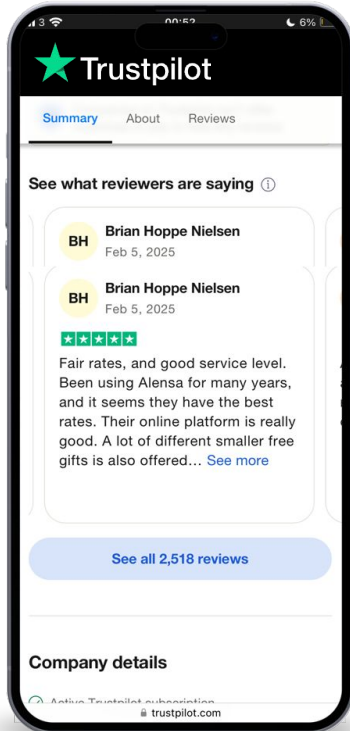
3 00:52 6%

Trustpilot

Summary About Reviews

See what reviewers are saying ⓘ

BH Brian Hoppe Nielsen
Feb 5, 2025

BH Brian Hoppe Nielsen
Feb 5, 2025

Fair rates, and good service level. Been using Alensa for many years, and it seems they have the best rates. Their online platform is really good. A lot of different smaller free gifts is also offered… See more

See all 2,518 reviews

Company details

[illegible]

trustpilot.com